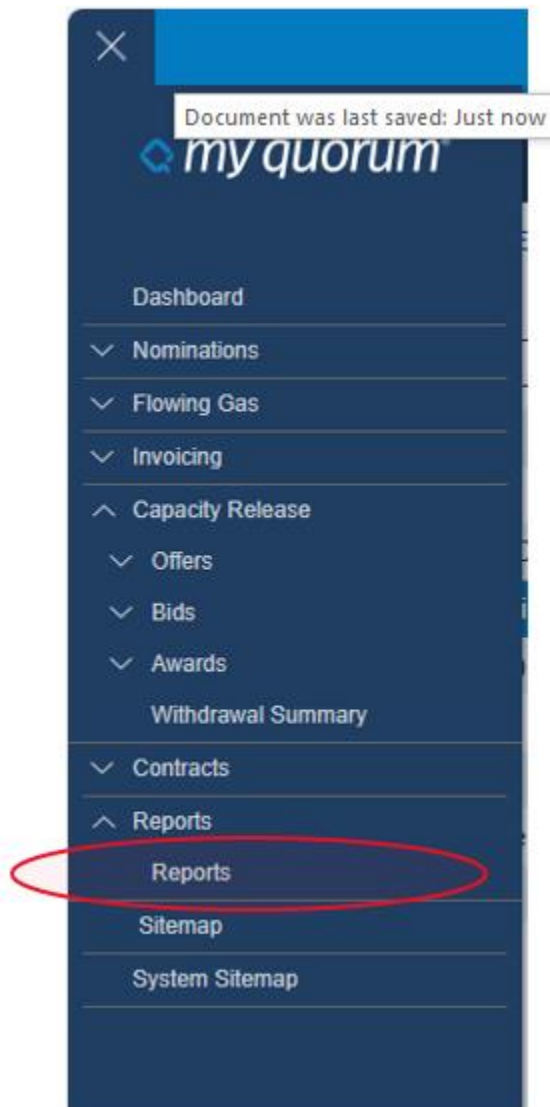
Document was last saved: Just now

my quorum

Dashboard

Nominations

Flowing Gas

Invoicing

Capacity Release

Offers

Bids

Awards

Withdrawal Summary

Contracts

Reports

Reports

Sitemap

System Sitemap